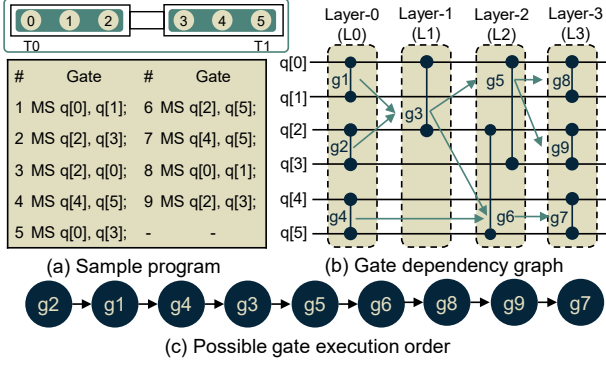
0 1 2
3 4 5
T0
T1

| # | Gate | # | Gate |
|---|---|---|---|
| 1 | MS q[0], q[1]; | 6 | MS q[2], q[5]; |
| 2 | MS q[2], q[3]; | 7 | MS q[4], q[5]; |
| 3 | MS q[2], q[0]; | 8 | MS q[0], q[1]; |
| 4 | MS q[4], q[5]; | 9 | MS q[2], q[3]; |
| 5 | MS q[0], q[3]; | - | - |

(a) Sample program

Layer-0 (L0)
Layer-1 (L1)
Layer-2 (L2)
Layer-3 (L3)
q[0]
q[1]
q[2]
q[3]
q[4]
q[5]
g1
g2
g3
g4
g5
g6
g7
g8
g9

(b) Gate dependency graph

g2 g1 g4 g3 g5 g6 g8 g9 g7

(c) Possible gate execution order